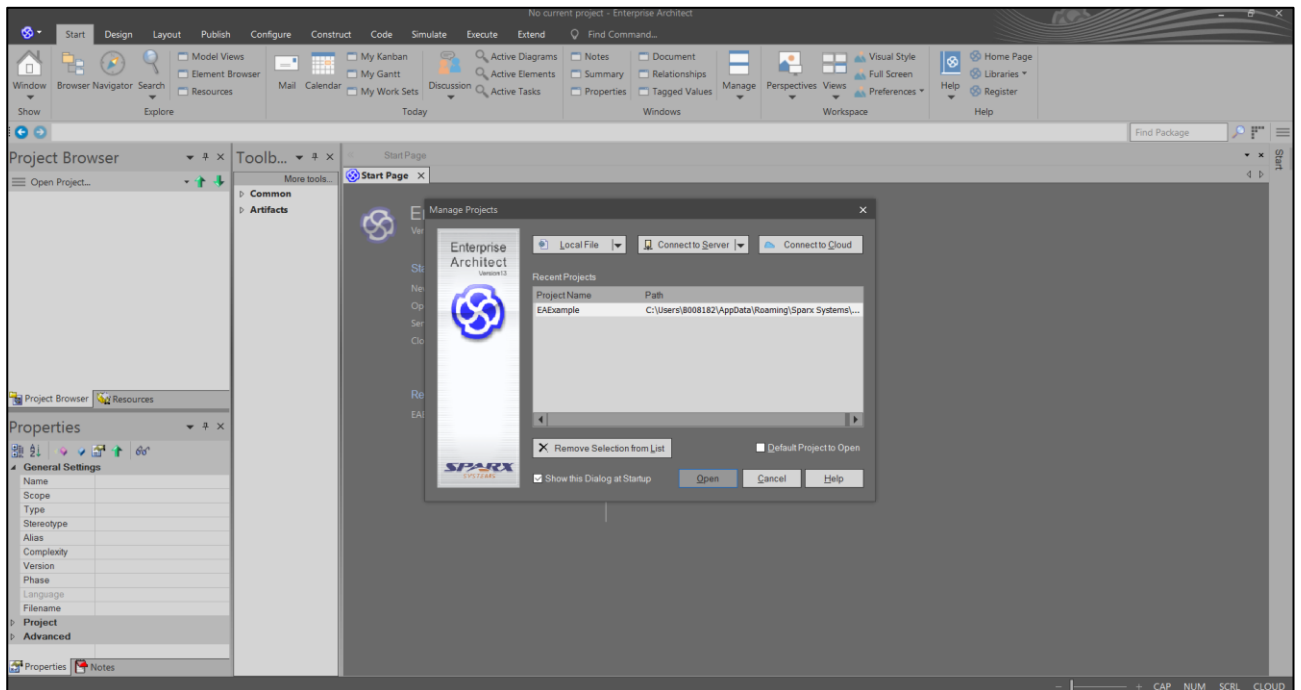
No current project - Enterprise Architect

Start Design Layout Publish Configure Construct Code Simulate Execute Extend Find Command...

Window Browser Navigator Search Model Views Element Browser Resources Mail Calendar My Kanban My Gantt My Work Sets Discussion Active Diagrams Active Elements Active Tasks Notes Summary Properties Document Relationships Tagged Values Manage Perspectives Views Visual Style Full Screen Preferences Help Home Page Libraries Register

Show Explore Today Windows Workspace Help

Find Package

Project Browser

Open Project...

Toolb...

More tools...

Common

Artifacts

Start Page

Start Page

Start

Manage Projects

Enterprise Architect

Version 13

SPARX SYSTEMS

Local File

Connect to Server

Connect to Cloud

Recent Projects

| Project Name | Path |
|---|---|
| EAExample | C:\Users\B008182\AppData\Roaming\Sparx Systems\... |

Remove Selection from List

Default Project to Open

Show this Dialog at Startup

Open Cancel Help

Project Browser Resources

Properties

General Settings

Name
Scope
Type
Stereotype
Alias
Complexity
Version
Phase
Language
Filename

Project

Advanced

Properties Notes

CAP NUM SCRL CLOUD